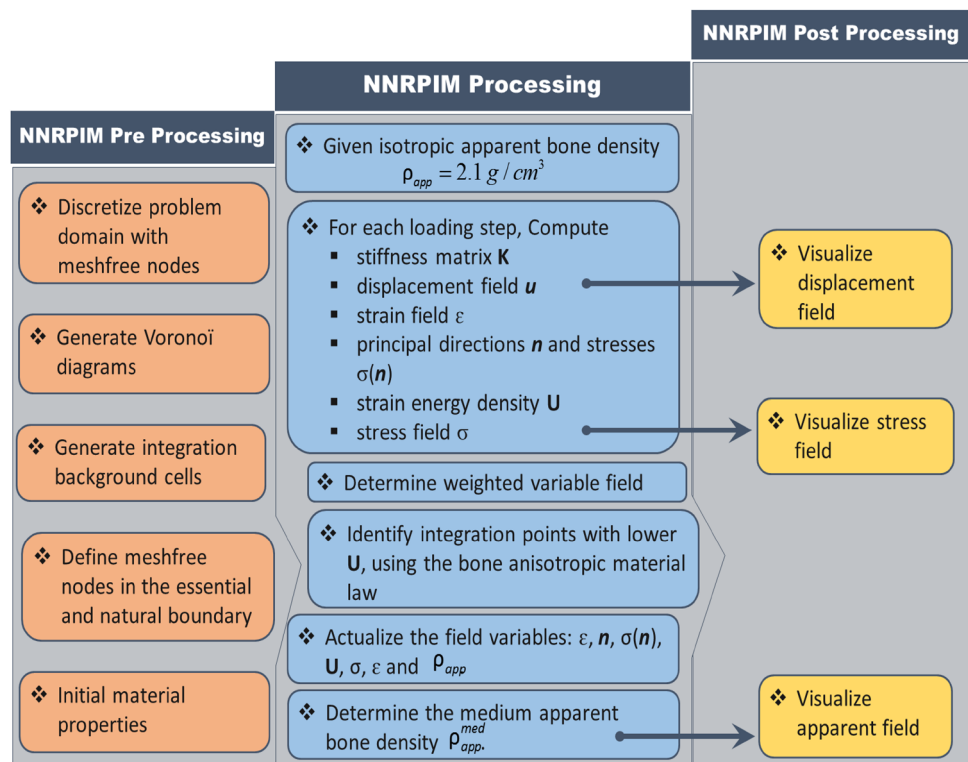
NNRPIM Post Processing

NNRPIM Processing

NNRPIM Pre Processing

❖ Given isotropic apparent bone density $\rho_{app} = 2.1\, g/cm^3$

❖ Discretize problem domain with meshfree nodes

❖ For each loading step, Compute
- stiffness matrix **K**
- displacement field ***u***
- strain field ε
- principal directions ***n*** and stresses σ(***n***)
- strain energy density **U**
- stress field σ

❖ Visualize displacement field

❖ Generate Voronoï diagrams

❖ Visualize stress field

❖ Generate integration background cells

❖ Determine weighted variable field

❖ Define meshfree nodes in the essential and natural boundary

❖ Identify integration points with lower **U**, using the bone anisotropic material law

❖ Actualize the field variables: ε, ***n***, σ(***n***), **U**, σ, ε and $\rho_{app}$

❖ Initial material properties

❖ Determine the medium apparent bone density $\rho_{app}^{med}$.

❖ Visualize apparent field